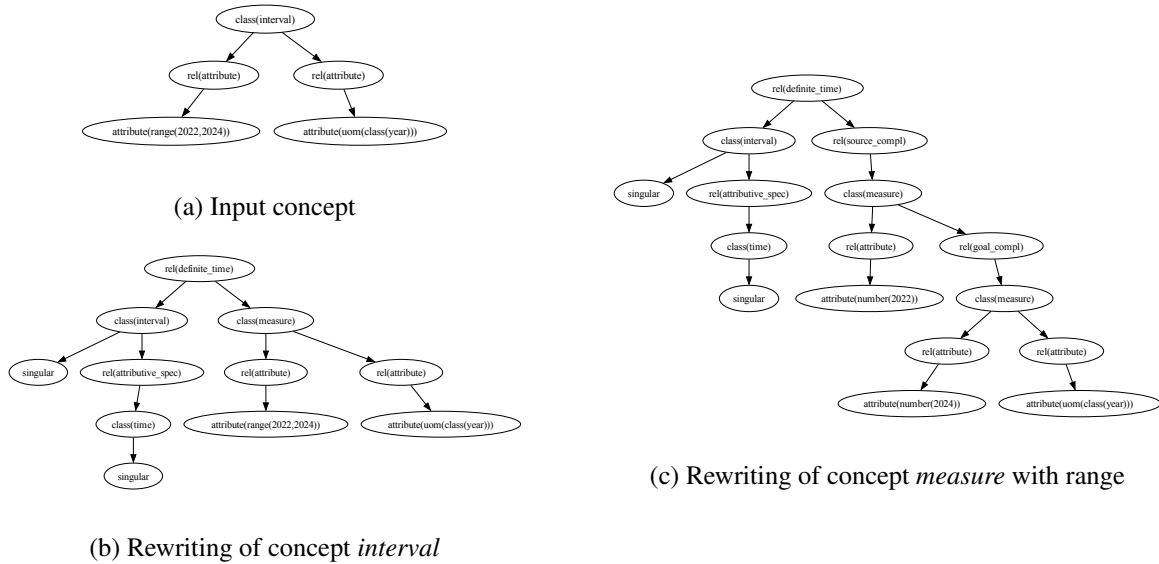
class(interval)

rel(attribute)

rel(attribute)

attribute(range(2022,2024))

attribute(uom(class(year)))

(a) Input concept

rel(definite_time)

class(interval)

class(measure)

singular

rel(attributive_spec)

rel(attribute)

rel(attribute)

class(time)

attribute(range(2022,2024))

attribute(uom(class(year)))

singular

(b) Rewriting of concept *interval*

rel(definite_time)

class(interval)

rel(source_compl)

singular

rel(attributive_spec)

class(measure)

class(time)

rel(attribute)

rel(goal_compl)

singular

attribute(number(2022))

class(measure)

rel(attribute)

rel(attribute)

attribute(number(2024))

attribute(uom(class(year)))

(c) Rewriting of concept *measure* with range